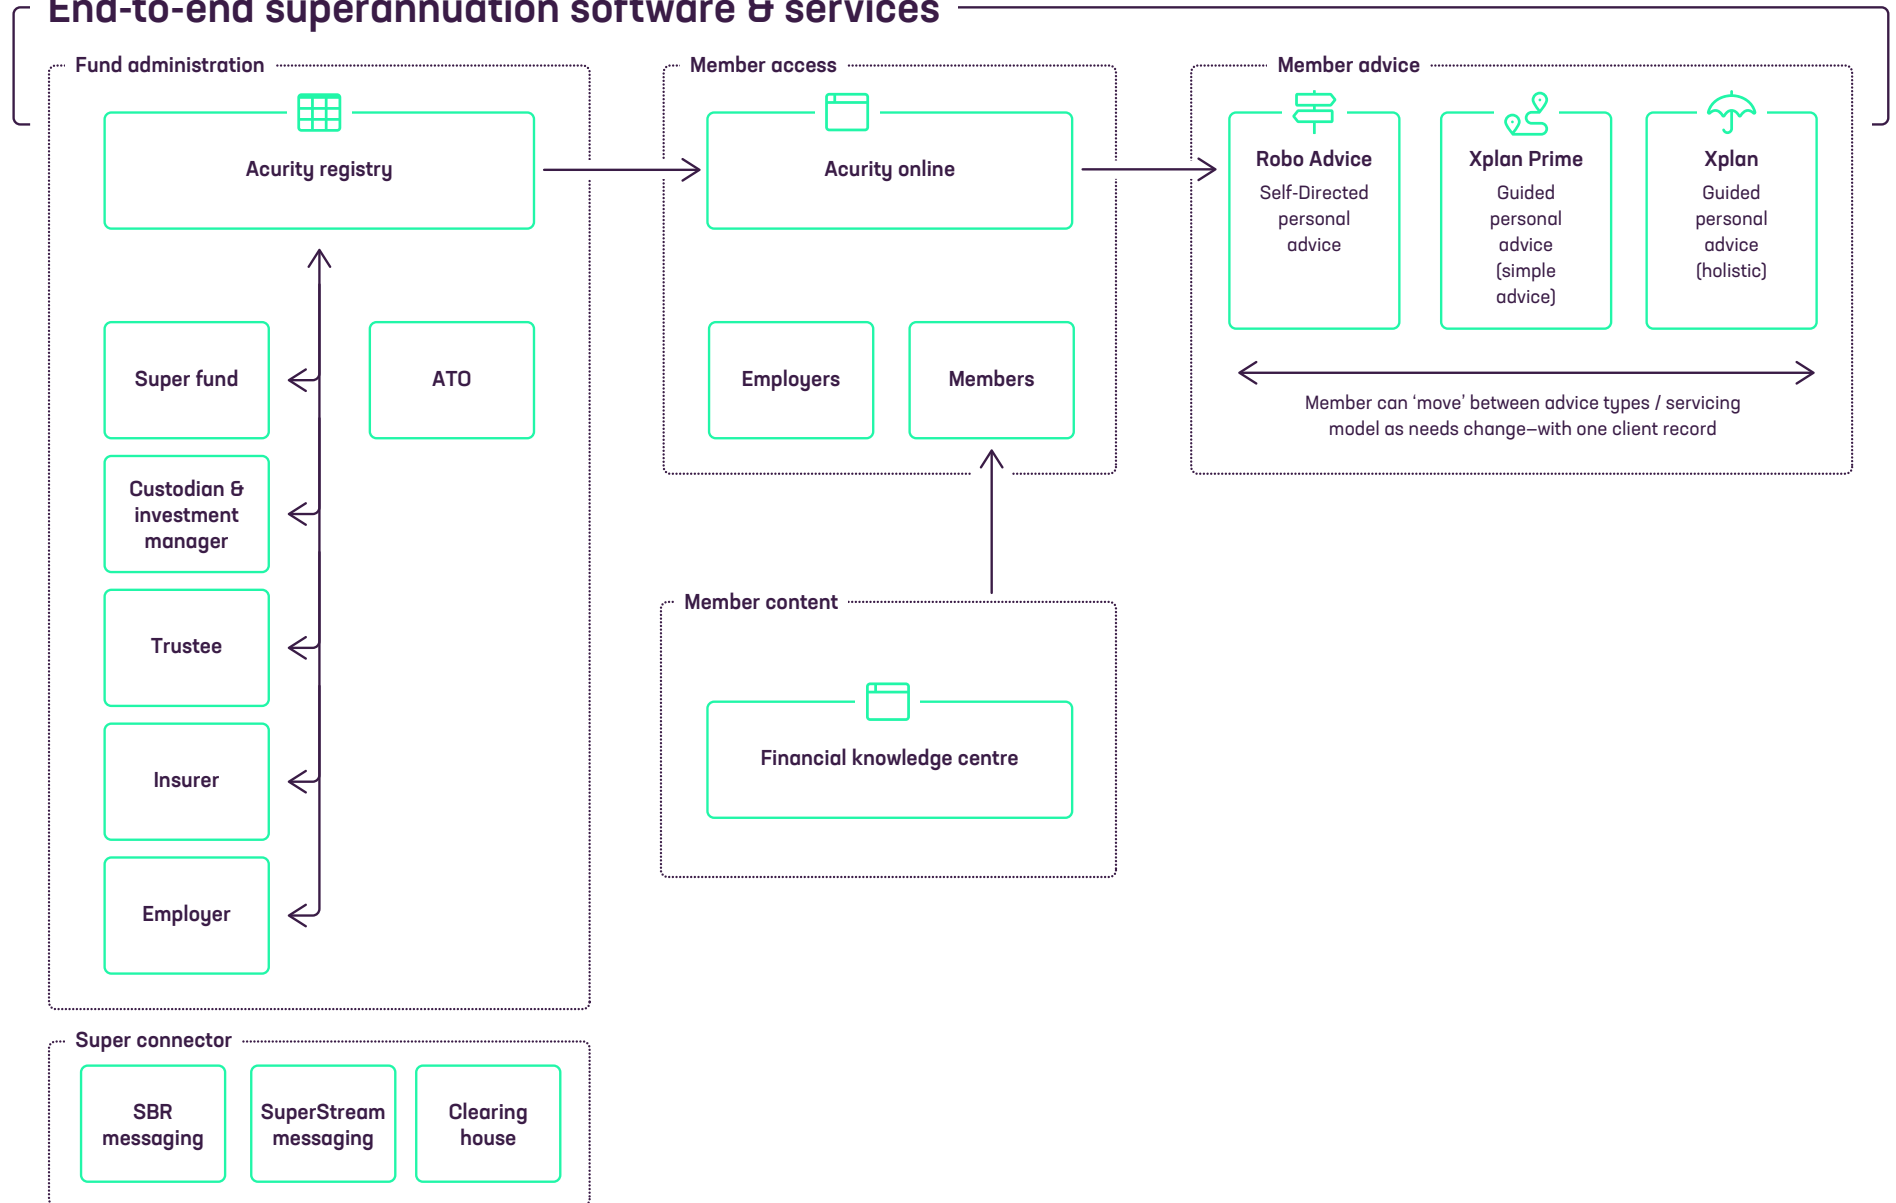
End-to-end superannuation software & services

Fund administration

Acurity registry

Super fund

ATO

Custodian & investment manager

Trustee

Insurer

Employer

Member access

Acurity online

Employers

Members

Member advice

Robo Advice
Self-Directed personal advice

Xplan Prime
Guided personal advice (simple advice)

Xplan
Guided personal advice (holistic)

Member can 'move' between advice types / servicing model as needs change–with one client record

Member content

Financial knowledge centre

Super connector

SBR messaging

SuperStream messaging

Clearing house